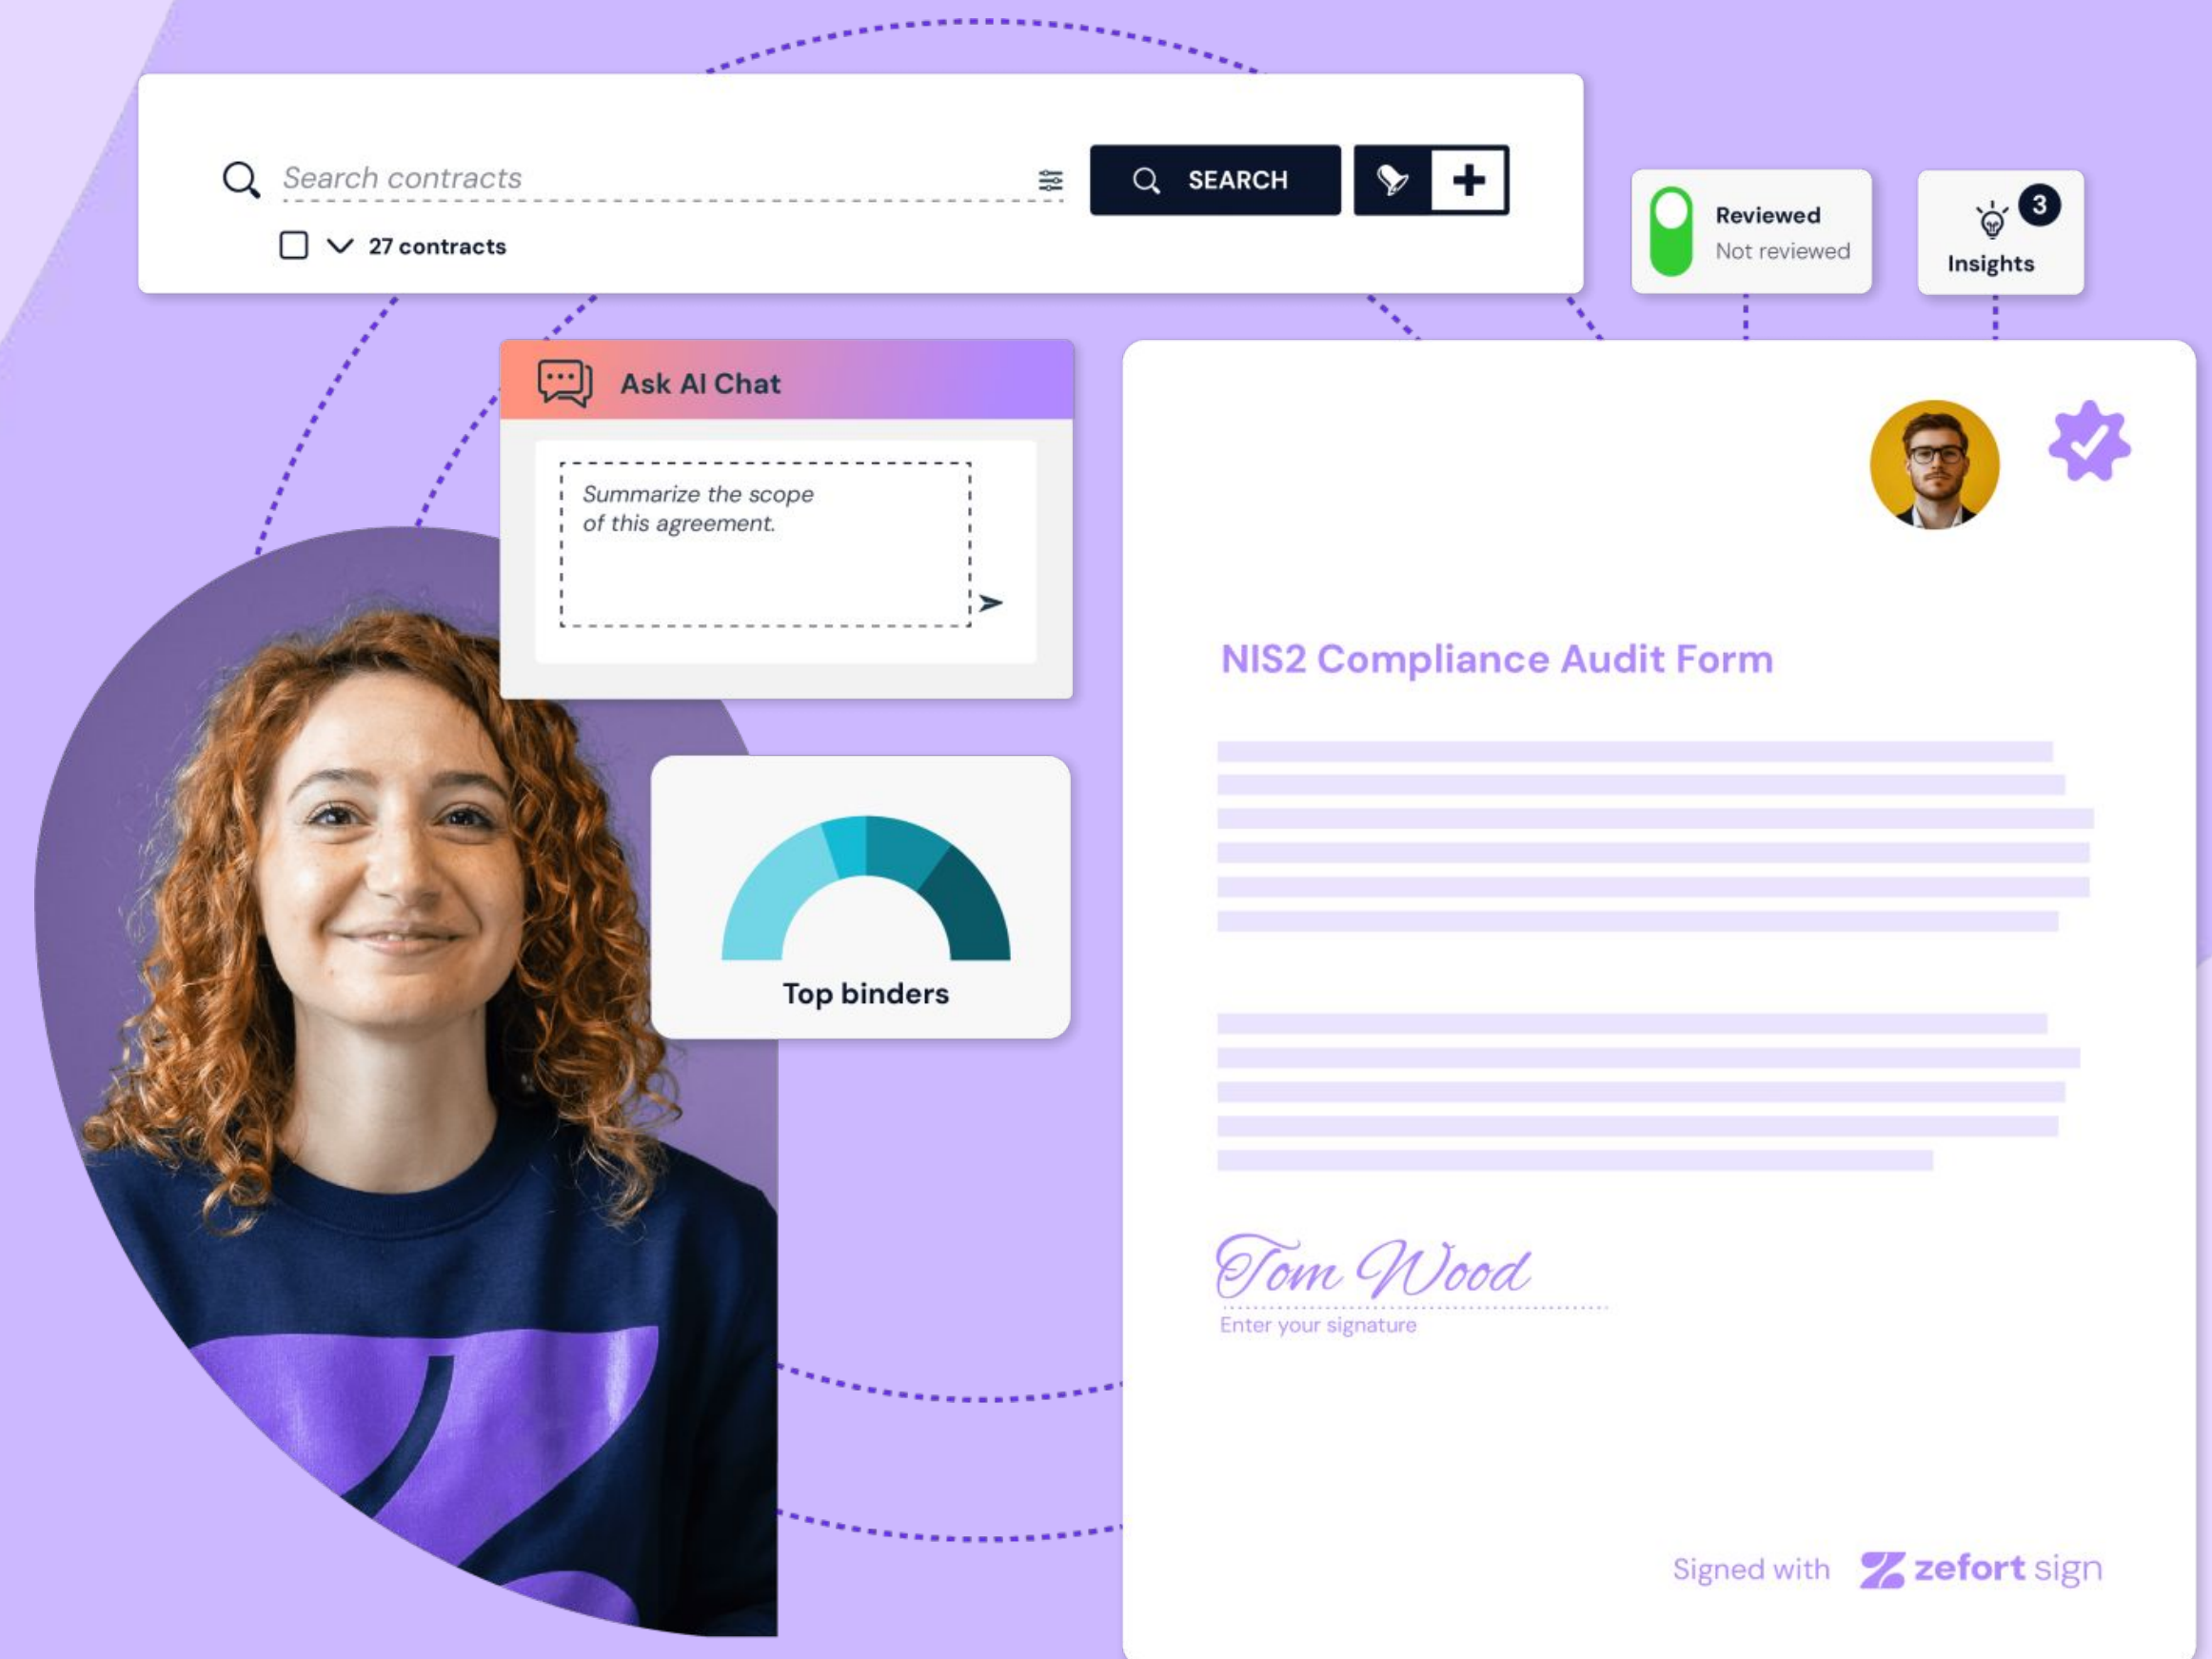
Search contracts

SEARCH

+

27 contracts

Reviewed
Not reviewed

3
Insights

Ask AI Chat

Summarize the scope of this agreement.

Top binders

NIS2 Compliance Audit Form

Tom Wood
Enter your signature

Signed with zefort sign